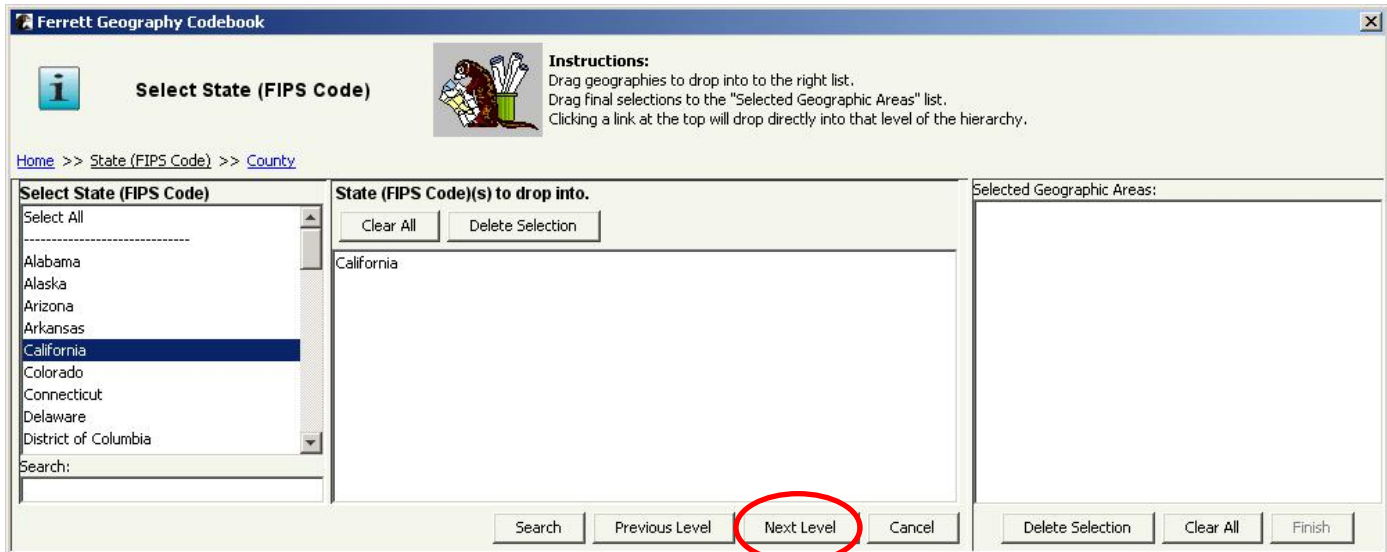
Ferrett Geography Codebook

Select State (FIPS Code)

Instructions:
Drag geographies to drop into to the right list.
Drag final selections to the "Selected Geographic Areas" list.
Clicking a link at the top will drop directly into that level of the hierarchy.

Home >> State (FIPS Code) >> County

Select State (FIPS Code)

Select All
------------------------------
Alabama
Alaska
Arizona
Arkansas
California
Colorado
Connecticut
Delaware
District of Columbia

Search:

State (FIPS Code)(s) to drop into.

Clear All
Delete Selection

California

Selected Geographic Areas:

Search
Previous Level
Next Level
Cancel
Delete Selection
Clear All
Finish